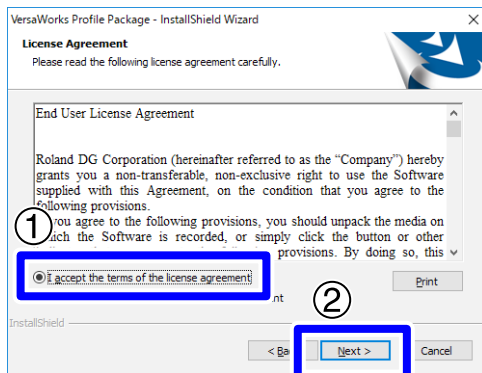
VersaWorks Profile Package - InstallShield Wizard

License Agreement

Please read the following license agreement carefully.

End User License Agreement

Roland DG Corporation (hereinafter referred to as the "Company") hereby grants you a non-transferable, non-exclusive right to use the Software supplied with this Agreement, on the condition that you agree to the following provisions.

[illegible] you agree to the following provisions, you should unpack the media on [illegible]ich the Software is recorded, or simply click the button or other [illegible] provisions. By doing so, this

①

I accept the terms of the license agreement

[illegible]nt

Print

②

InstallShield

< Ba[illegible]

Next >

Cancel